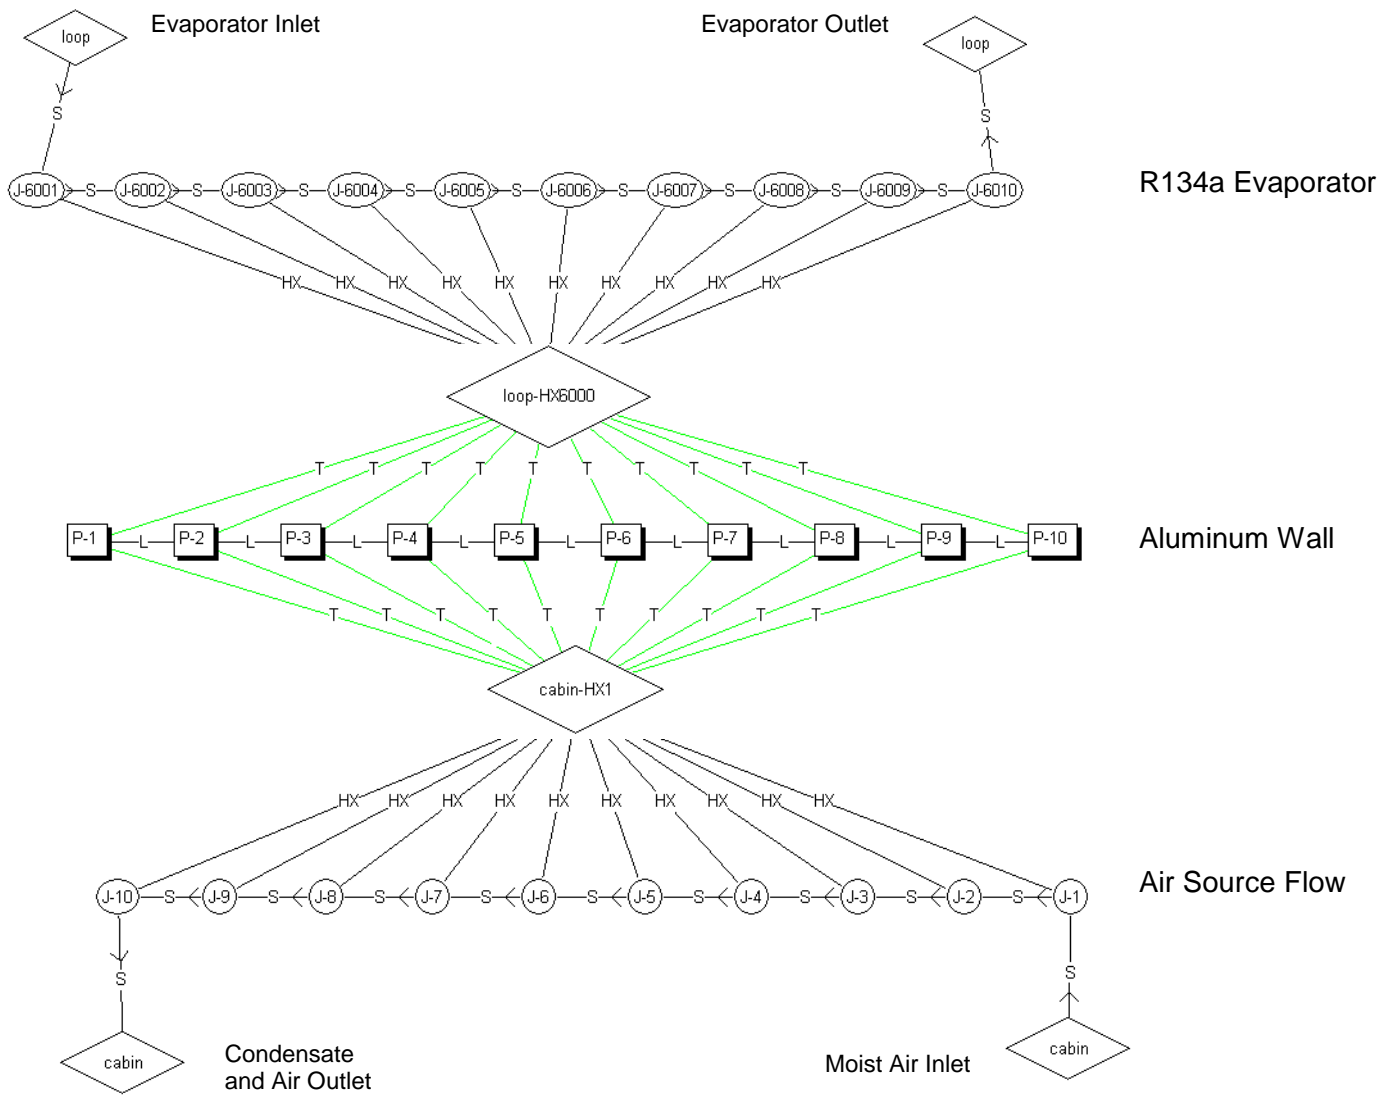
loop

Evaporator Inlet

Evaporator Outlet

loop

S

S

J-6001 S J-6002 S J-6003 S J-6004 S J-6005 S J-6006 S J-6007 S J-6008 S J-6009 S J-6010

R134a Evaporator

HX HX HX HX HX HX HX HX HX HX

loop-HX6000

T T T T T T T T T T

P-1 L P-2 L P-3 L P-4 L P-5 L P-6 L P-7 L P-8 L P-9 L P-10

Aluminum Wall

T T T T T T T T T T

cabin-HX1

HX HX HX HX HX HX HX HX HX HX

J-10 S J-9 S J-8 S J-7 S J-6 S J-5 S J-4 S J-3 S J-2 S J-1

Air Source Flow

S

S

cabin

Condensate and Air Outlet

Moist Air Inlet

cabin